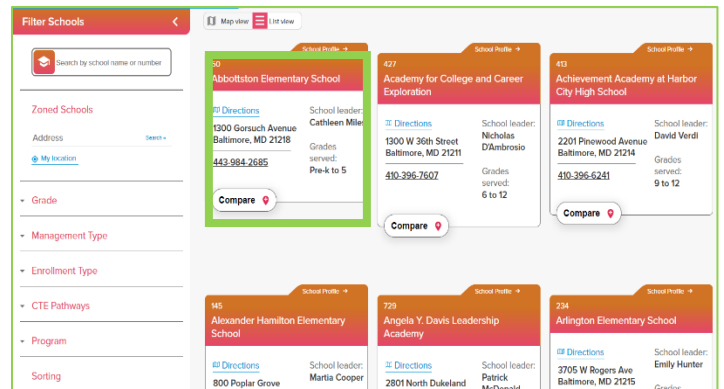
Filter Schools

Search by school name or number

Zoned Schools

Address

Search »

My location

Grade

Management Type

Enrollment Type

CTE Pathways

Program

Sorting

Map view

List view

School Profile →

50

Abbottston Elementary School

Directions

1300 Gorsuch Avenue Baltimore, MD 21218

443-984-2685

School leader: Cathleen Miles

Grades served: Pre-k to 5

Compare

School Profile →

427

Academy for College and Career Exploration

Directions

1300 W 36th Street Baltimore, MD 21211

410-396-7607

School leader: Nicholas D'Ambrosio

Grades served: 6 to 12

Compare

School Profile →

413

Achievement Academy at Harbor City High School

Directions

2201 Pinewood Avenue Baltimore, MD 21214

410-396-6241

School leader: David Verdi

Grades served: 9 to 12

Compare

School Profile →

145

Alexander Hamilton Elementary School

Directions

800 Poplar Grove

School leader: Martia Cooper

School Profile →

729

Angela Y. Davis Leadership Academy

Directions

2801 North Dukeland

School leader: Patrick McDonald

School Profile →

234

Arlington Elementary School

Directions

3705 W Rogers Ave Baltimore, MD 21215

School leader: Emily Hunter

Grades: